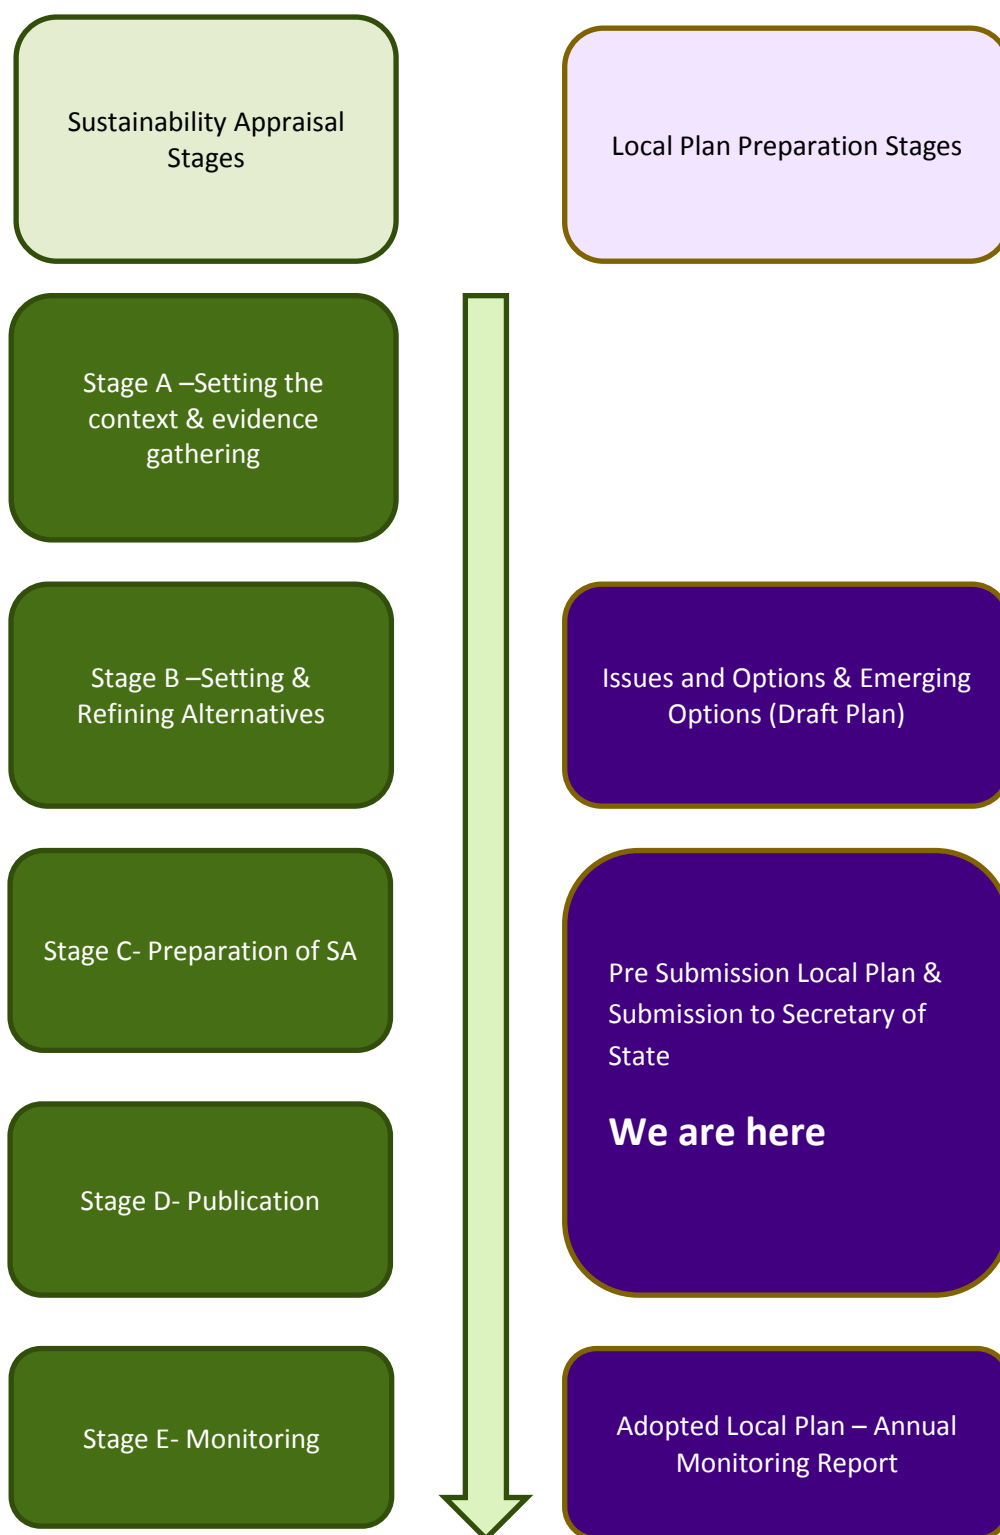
Sustainability Appraisal Stages

Local Plan Preparation Stages

Stage A –Setting the context & evidence gathering

Stage B –Setting & Refining Alternatives

Issues and Options & Emerging Options (Draft Plan)

Stage C- Preparation of SA

Pre Submission Local Plan & Submission to Secretary of State

We are here

Stage D- Publication

Stage E- Monitoring

Adopted Local Plan – Annual Monitoring Report